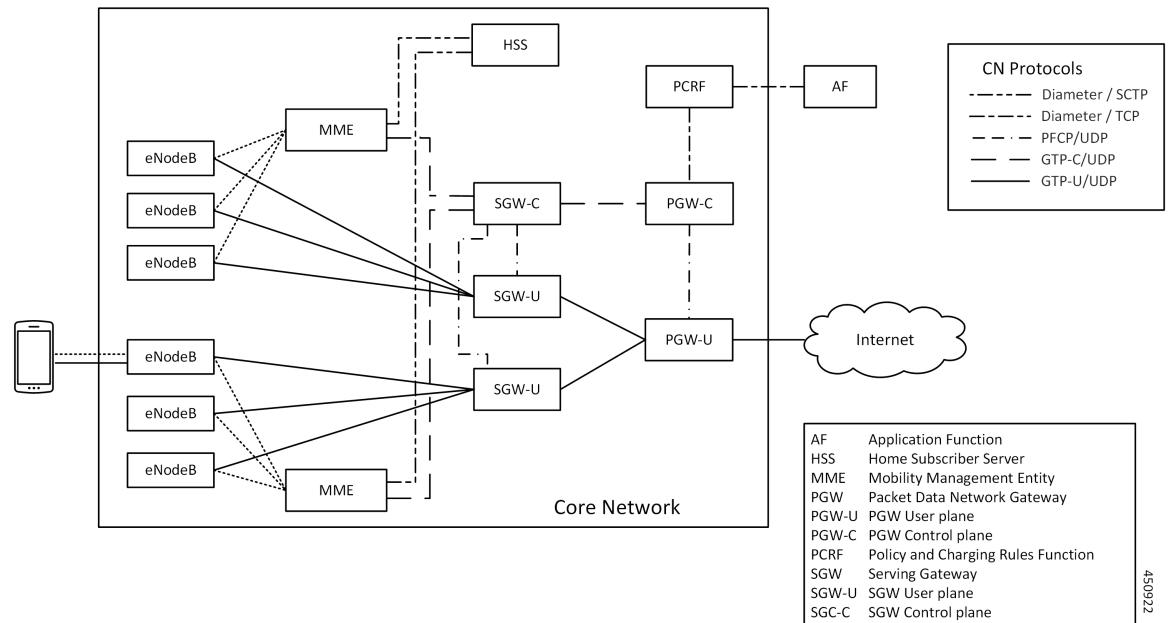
HSS

PCRF

AF

MME

eNodeB

eNodeB

eNodeB

SGW-C

PGW-C

SGW-U

PGW-U

Internet

eNodeB

SGW-U

eNodeB

eNodeB

MME

Core Network

CN Protocols
Diameter / SCTP
Diameter / TCP
PFCP/UDP
GTP-C/UDP
GTP-U/UDP

| | |
|---|---|
| AF | Application Function |
| HSS | Home Subscriber Server |
| MME | Mobility Management Entity |
| PGW | Packet Data Network Gateway |
| PGW-U | PGW User plane |
| PGW-C | PGW Control plane |
| PCRF | Policy and Charging Rules Function |
| SGW | Serving Gateway |
| SGW-U | SGW User plane |
| SGC-C | SGW Control plane |

450922